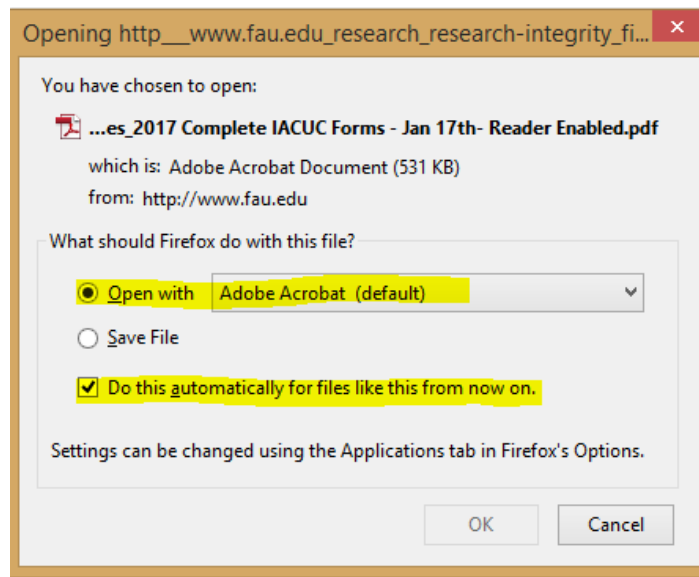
Opening http___www.fau.edu_research_research-integrity_fi...

You have chosen to open:

...es_2017 Complete IACUC Forms - Jan 17th- Reader Enabled.pdf

which is: Adobe Acrobat Document (531 KB)

from: http://www.fau.edu

What should Firefox do with this file?

Open with Adobe Acrobat (default)

Save File

Do this automatically for files like this from now on.

Settings can be changed using the Applications tab in Firefox's Options.

OK Cancel